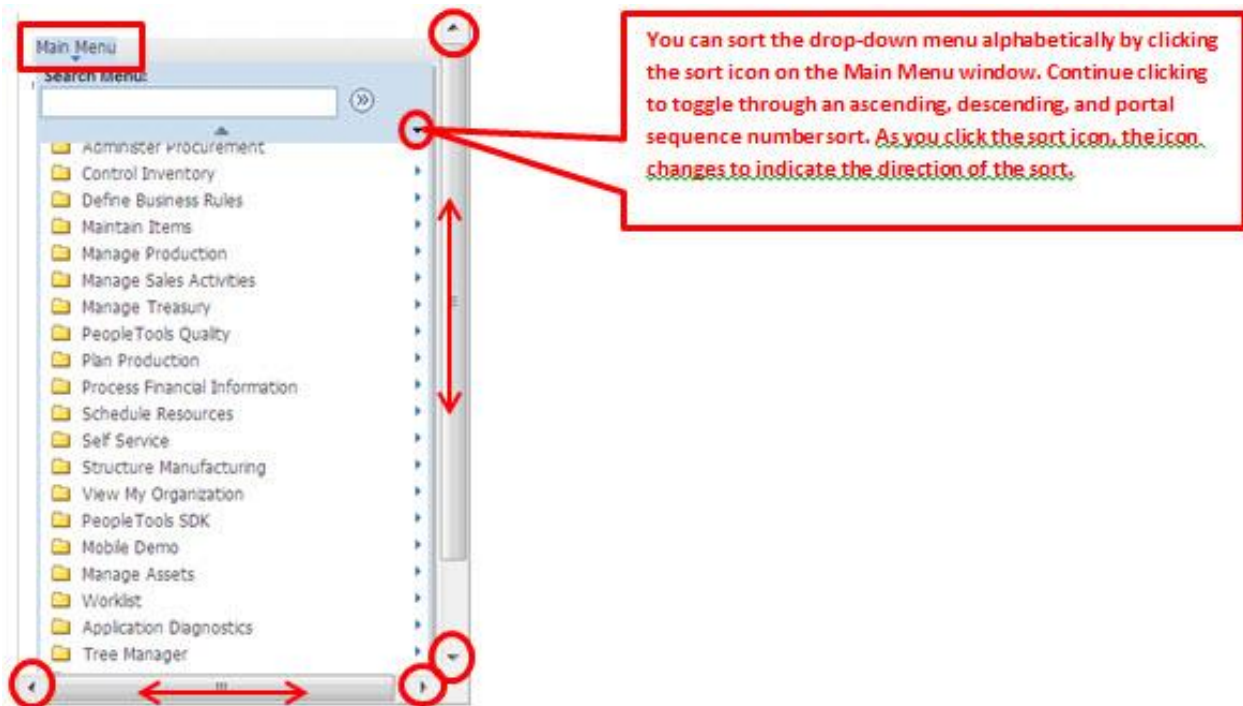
Main Menu

Search Menu:

Administer Procurement
Control Inventory
Define Business Rules
Maintain Items
Manage Production
Manage Sales Activities
Manage Treasury
PeopleTools Quality
Plan Production
Process Financial Information
Schedule Resources
Self Service
Structure Manufacturing
View My Organization
PeopleTools SDK
Mobile Demo
Manage Assets
Worklist
Application Diagnostics
Tree Manager

You can sort the drop-down menu alphabetically by clicking the sort icon on the Main Menu window. Continue clicking to toggle through an ascending, descending, and portal sequence number sort. As you click the sort icon, the icon changes to indicate the direction of the sort.